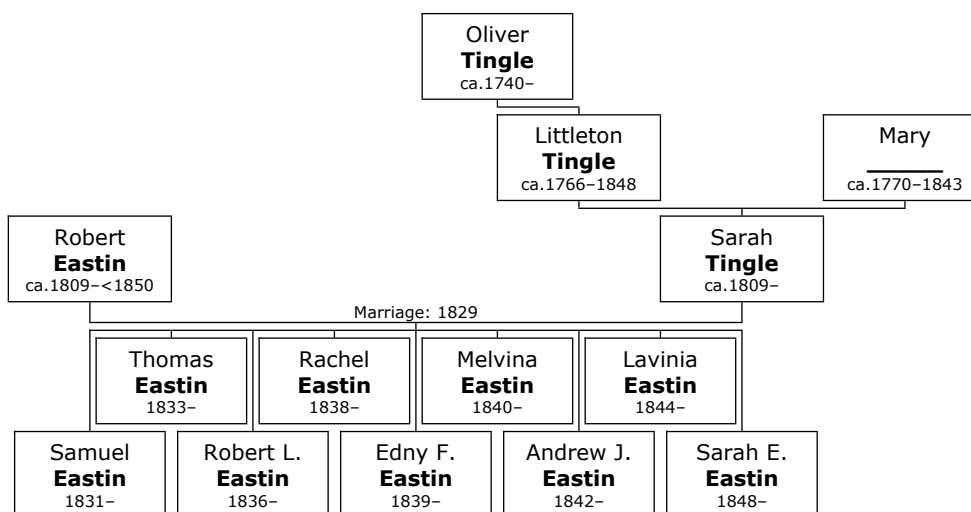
Oliver
**Tingle**
ca.1740–

Littleton
**Tingle**
ca.1766–1848

Mary
\_\_\_\_\_\_
ca.1770–1843

Robert
**Eastin**
ca.1809–<1850

Sarah
**Tingle**
ca.1809–

Marriage: 1829

Thomas
**Eastin**
1833–

Rachel
**Eastin**
1838–

Melvina
**Eastin**
1840–

Lavinia
**Eastin**
1844–

Samuel
**Eastin**
1831–

Robert L.
**Eastin**
1836–

Edny F.
**Eastin**
1839–

Andrew J.
**Eastin**
1842–

Sarah E.
**Eastin**
1848–